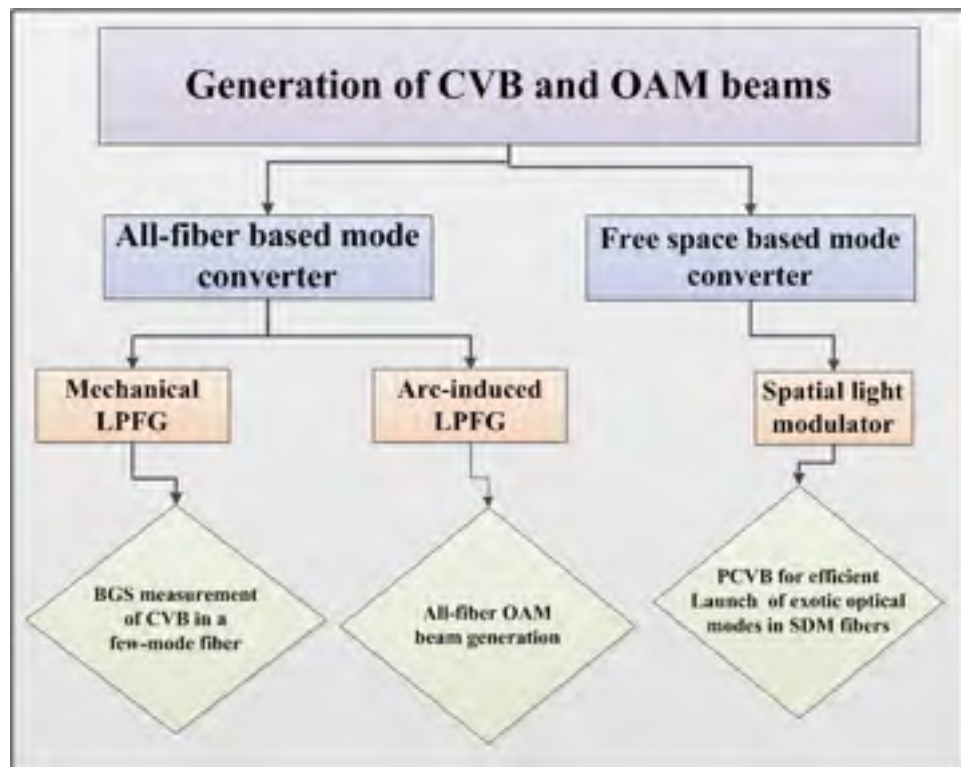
Generation of CVB and OAM beams

All-fiber based mode converter

Free space based mode converter

Mechanical LPFG

Arc-induced LPFG

Spatial light modulator

BGS measurement of CVB in a few-mode fiber

All-fiber OAM beam generation

PCVB for efficient Launch of exotic optical modes in SDM fibers